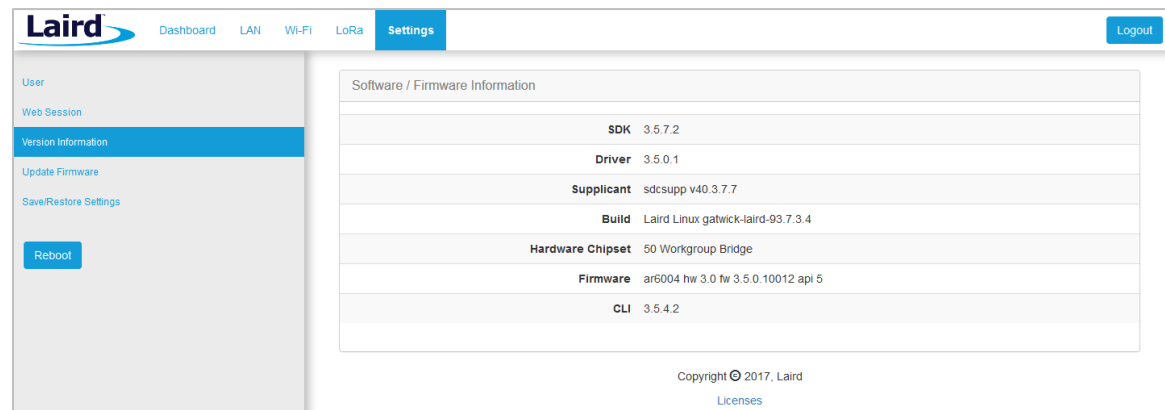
Laird

Dashboard LAN Wi-Fi LoRa Settings

Logout

User
Web Session
Version Information
Update Firmware
Save/Restore Settings

Reboot

Software / Firmware Information

| | |
|---|---|
| SDK | 3.5.7.2 |
| Driver | 3.5.0.1 |
| Supplicant | sdcsupp v40.3.7.7 |
| Build | Laird Linux gatwick-laird-93.7.3.4 |
| Hardware Chipset | 50 Workgroup Bridge |
| Firmware | ar6004 hw 3.0 fw 3.5.0.10012 api 5 |
| CLI | 3.5.4.2 |

Copyright © 2017, Laird

Licenses